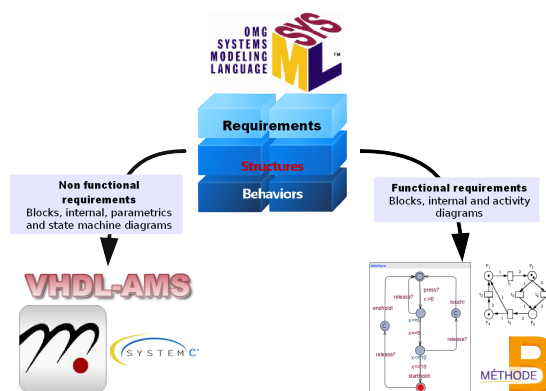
OMG SYSTEMS MODELING LANGUAGE

SYS ML ™

Requirements

Structures

Behaviors

Non functional requirements
Blocks, internal, parametrics and state machine diagrams

Functional requirements
Blocks, internal and activity diagrams

VHDL-AMS

SYSTEM C

press?
x:=0
release?
touch!
endhold!
release?
release?
starthold!

MÉTHODE